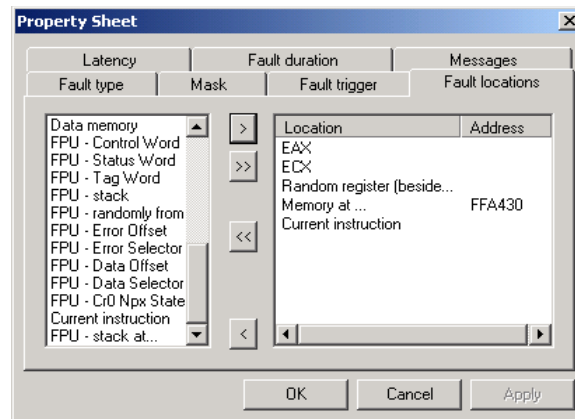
Property Sheet

Latency | Fault duration | Messages
Fault type | Mask | Fault trigger | Fault locations

Data memory
FPU - Control Word
FPU - Status Word
FPU - Tag Word
FPU - stack
FPU - randomly from
FPU - Error Offset
FPU - Error Selector
FPU - Data Offset
FPU - Data Selector
FPU - Cr0 Npx State
Current instruction
FPU - stack at...

>
>>
<<
<

| Location | Address |
|---|---|
| EAX | |
| ECX | |
| Random register (beside... | |
| Memory at ... | FFA430 |
| Current instruction | |

OK
Cancel
Apply